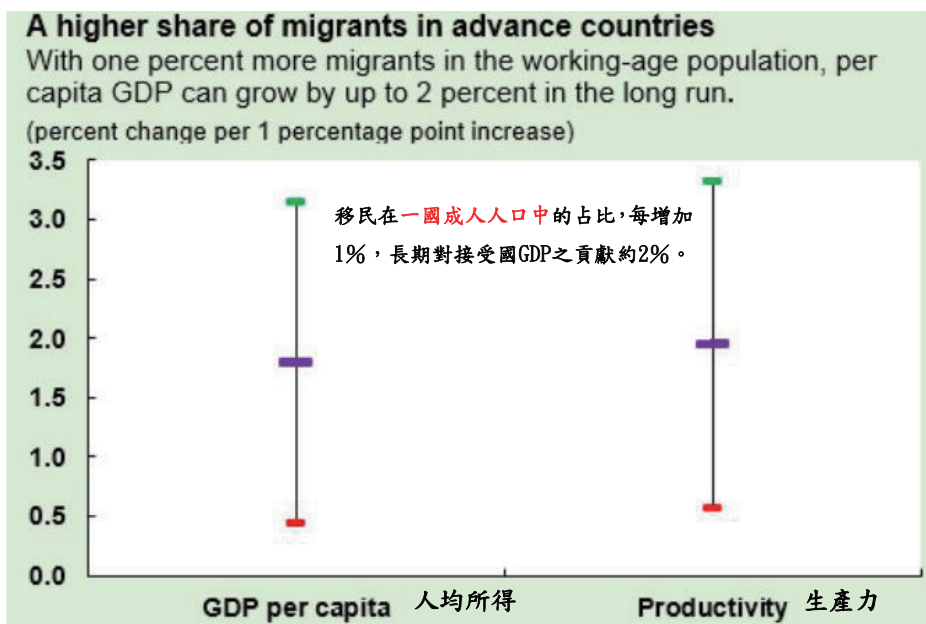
A higher share of migrants in advance countries
With one percent more migrants in the working-age population, per capita GDP can grow by up to 2 percent in the long run.
(percent change per 1 percentage point increase)

3.5
3.0
2.5
2.0
1.5
1.0
0.5
0.0

移民在一國成人人口中的占比,每增加1%,長期對接受國GDP之貢獻約2%。

GDP per capita 人均所得
Productivity 生產力